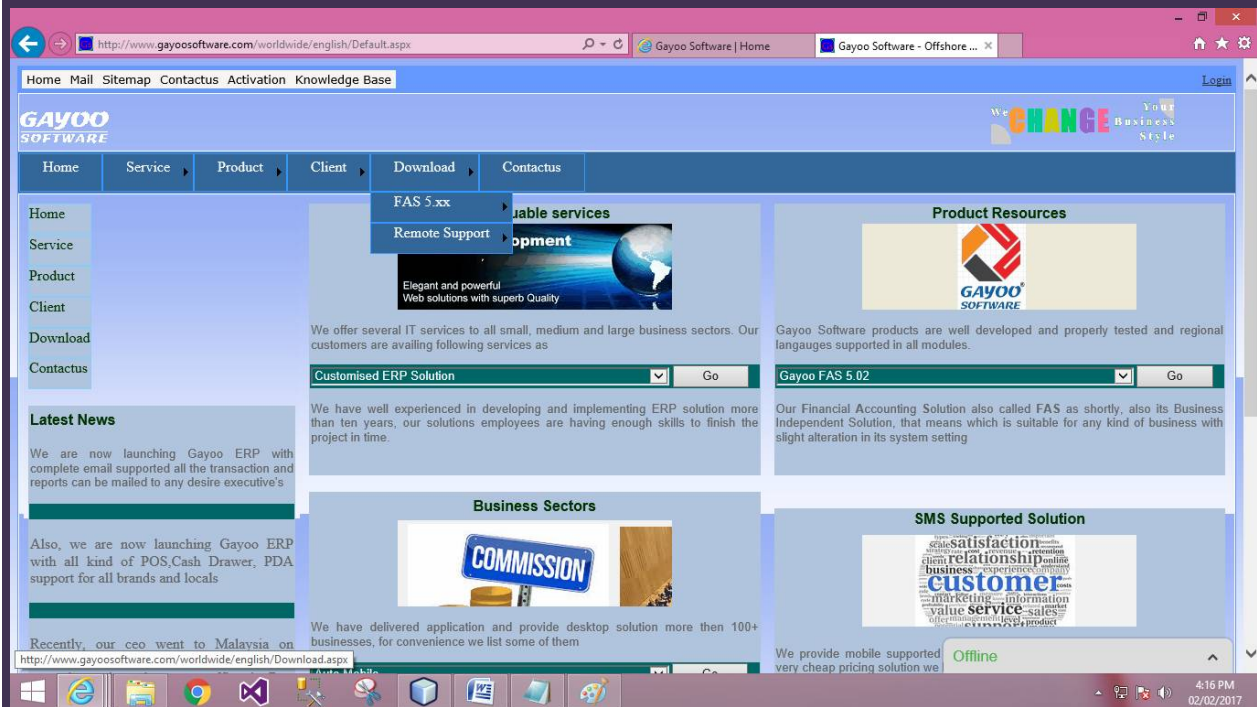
http://www.gayoosoftware.com/worldwide/english/Default.aspx

Gayoo Software | Home

Gayoo Software - Offshore ...

Home Mail Sitemap Contactus Activation Knowledge Base

Login

GAYOO SOFTWARE

We CHANGE Your Business Style

Home Service Product Client Download Contactus

FAS 5.xx

Remote Support

Home
Service
Product
Client
Download
Contactus

Latest News

We are now launching Gayoo ERP with complete email supported all the transaction and reports can be mailed to any desire executive's

Also, we are now launching Gayoo ERP with all kind of POS,Cash Drawer, PDA support for all brands and locals

Recently, our ceo went to Malaysia on

uable services

opment

Elegant and powerful
Web solutions with superb Quality

We offer several IT services to all small, medium and large business sectors. Our customers are availing following services as

Customised ERP Solution

Go

We have well experienced in developing and implementing ERP solution more than ten years, our solutions employees are having enough skills to finish the project in time.

Business Sectors

COMMISSION

We have delivered application and provide desktop solution more then 100+ businesses, for convenience we list some of them

Auto Mobile

Go

Product Resources

GAYOO SOFTWARE

Gayoo Software products are well developed and properly tested and regional langauges supported in all modules.

Gayoo FAS 5.02

Go

Our Financial Accounting Solution also called FAS as shortly, also its Business Independent Solution, that means which is suitable for any kind of business with slight alteration in its system setting

SMS Supported Solution

satisfaction relationship business customer marketing information value service sales support product

We provide mobile supported very cheap pricing solution we

Offline

http://www.gayoosoftware.com/worldwide/english/Download.aspx

4:16 PM
02/02/2017